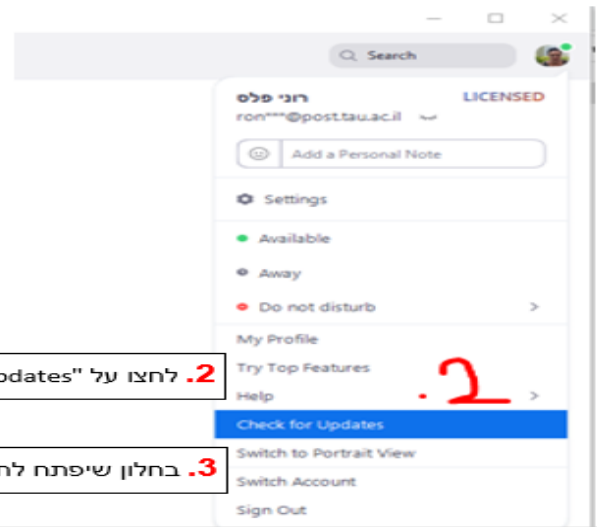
Search

רוני פלס
LICENSED
ron***@post.tau.ac.il

Add a Personal Note

Settings

Available
Away
Do not disturb

My Profile
Try Top Features
Help
Check for Updates
Switch to Portrait View
Switch Account
Sign Out

2. לחצו על "pdates

3. בחלון שיפתח לח

.2